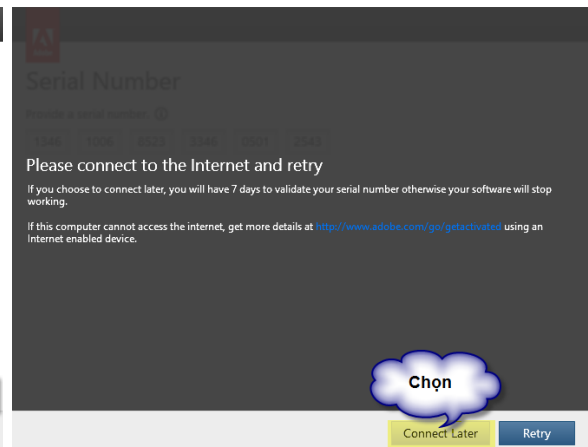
Serial Number

Provide a serial number. ⓘ

1346 | 1008 | 8023 | 3348 | 0501 | 2543

Please connect to the Internet and retry

If you choose to connect later, you will have 7 days to validate your serial number otherwise your software will stop working.

If this computer cannot access the internet, get more details at http://www.adobe.com/go/getactivated using an Internet enabled device.

Chọn

Connect Later

Retry